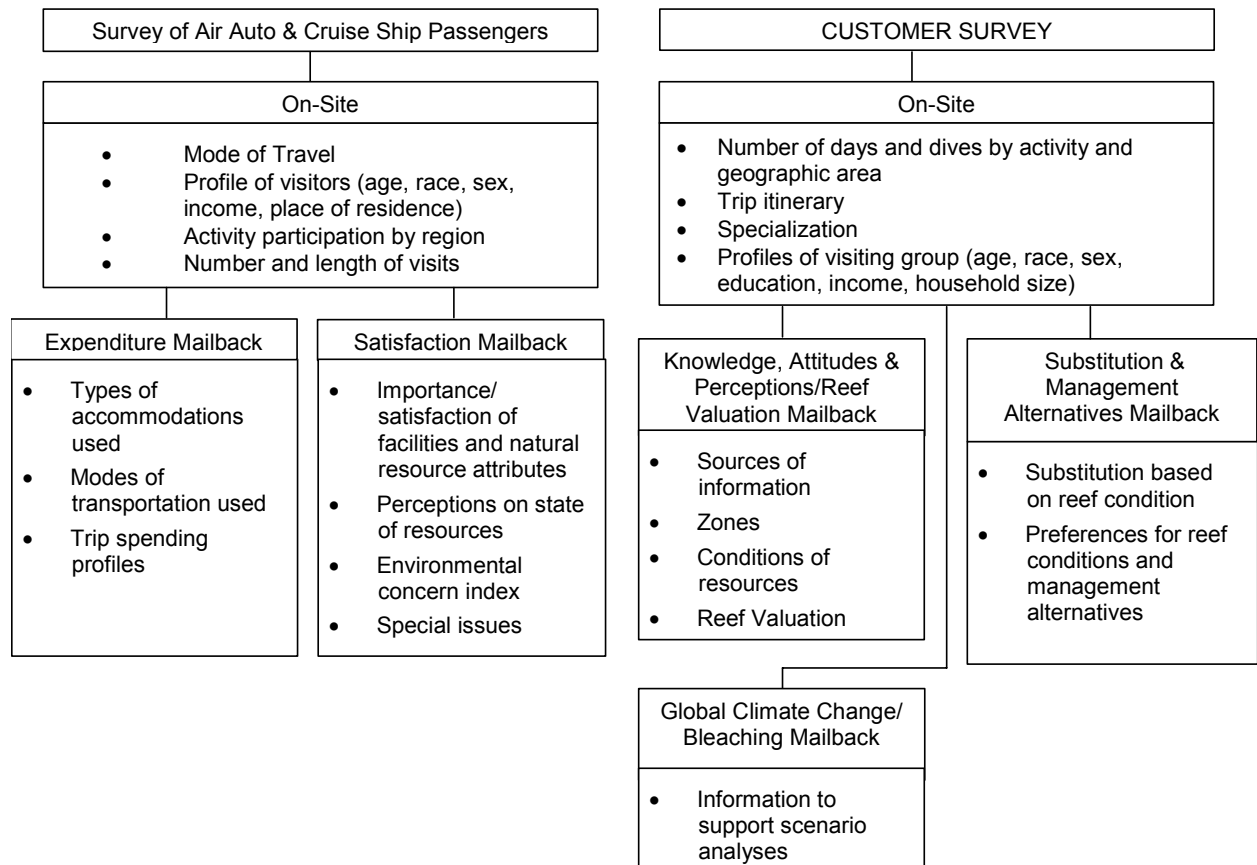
Survey of Air Auto & Cruise Ship Passengers

On-Site

- Mode of Travel
- Profile of visitors (age, race, sex, income, place of residence)
- Activity participation by region
- Number and length of visits

Expenditure Mailback

- Types of accommodations used
- Modes of transportation used
- Trip spending profiles

Satisfaction Mailback

- Importance/ satisfaction of facilities and natural resource attributes
- Perceptions on state of resources
- Environmental concern index
- Special issues

CUSTOMER SURVEY

On-Site

- Number of days and dives by activity and geographic area
- Trip itinerary
- Specialization
- Profiles of visiting group (age, race, sex, education, income, household size)

Knowledge, Attitudes & Perceptions/Reef Valuation Mailback

- Sources of information
- Zones
- Conditions of resources
- Reef Valuation

Substitution & Management Alternatives Mailback

- Substitution based on reef condition
- Preferences for reef conditions and management alternatives

Global Climate Change/ Bleaching Mailback

- Information to support scenario analyses